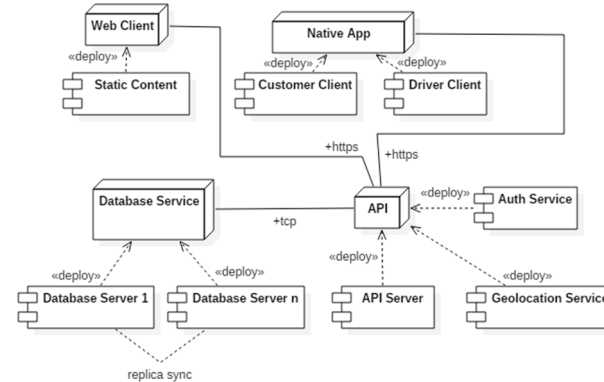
Web Client
«deploy»
Static Content
Native App
«deploy»
«deploy»
Customer Client
Driver Client
+https
+https
Database Service
+tcp
API
«deploy»
Auth Service
«deploy»
«deploy»
«deploy»
«deploy»
Database Server 1
Database Server n
API Server
Geolocation Service
replica sync